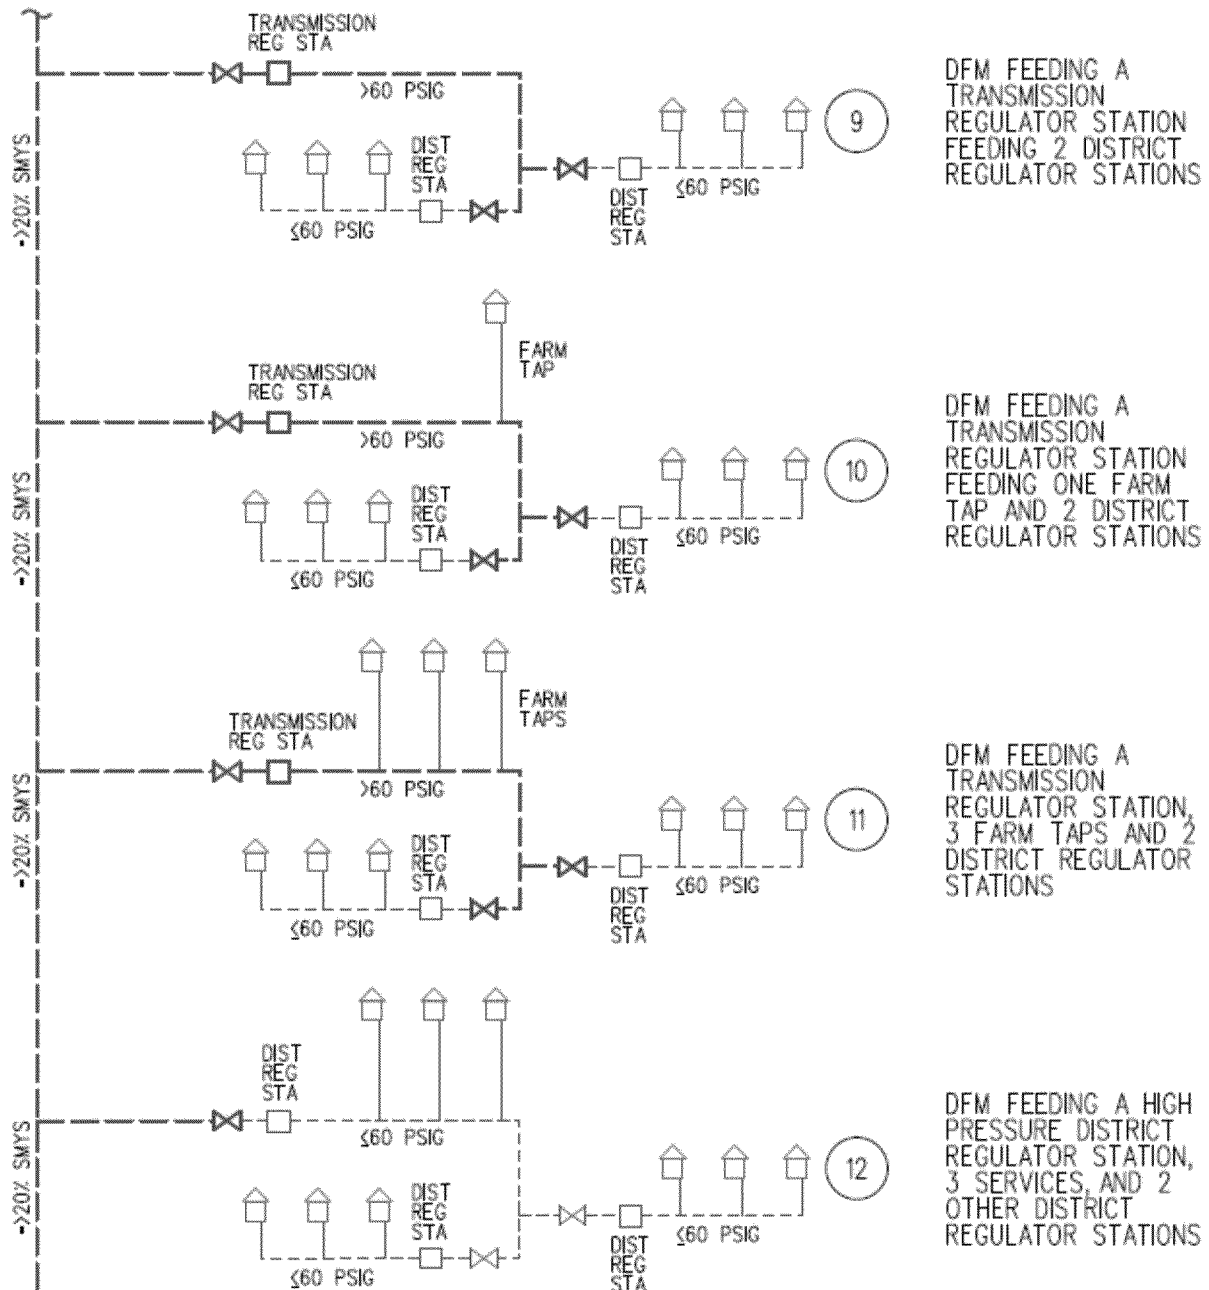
TRANSMISSION REG STA

>60 PSIG

DIST REG STA

≤60 PSIG

DIST REG STA

≤60 PSIG

9

>20% SMYS

DFM FEEDING A TRANSMISSION REGULATOR STATION FEEDING 2 DISTRICT REGULATOR STATIONS

FARM TAP

TRANSMISSION REG STA

>60 PSIG

DIST REG STA

≤60 PSIG

DIST REG STA

≤60 PSIG

10

>20% SMYS

DFM FEEDING A TRANSMISSION REGULATOR STATION FEEDING ONE FARM TAP AND 2 DISTRICT REGULATOR STATIONS

FARM TAPS

TRANSMISSION REG STA

>60 PSIG

DIST REG STA

≤60 PSIG

DIST REG STA

≤60 PSIG

11

>20% SMYS

DFM FEEDING A TRANSMISSION REGULATOR STATION, 3 FARM TAPS AND 2 DISTRICT REGULATOR STATIONS

DIST REG STA

≤60 PSIG

DIST REG STA

≤60 PSIG

DIST REG STA

≤60 PSIG

12

>20% SMYS

DFM FEEDING A HIGH PRESSURE DISTRICT REGULATOR STATION, 3 SERVICES, AND 2 OTHER DISTRICT REGULATOR STATIONS